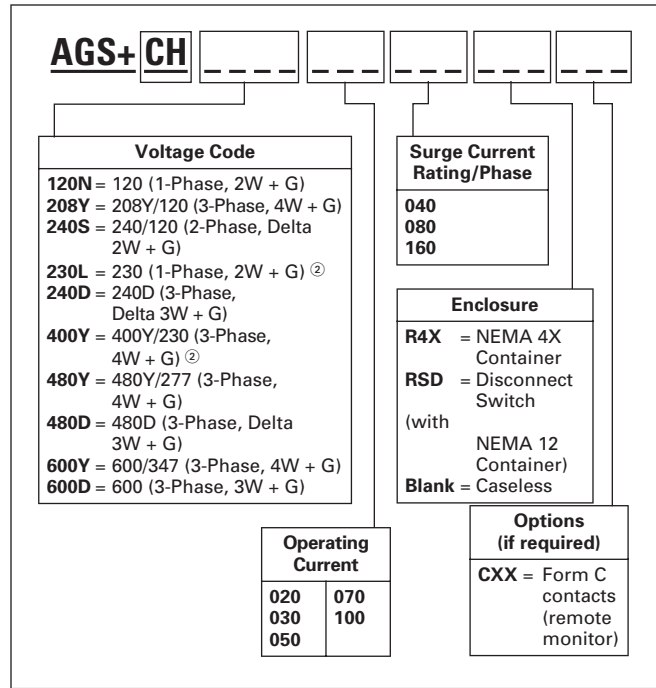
AGS+ CH _ _ _ _ _ _ _ _ _ _ _ _ _ _ _ _

**Voltage Code**

**120N** = 120 (1-Phase, 2W + G)
**208Y** = 208Y/120 (3-Phase, 4W + G)
**240S** = 240/120 (2-Phase, Delta 2W + G)
**230L** = 230 (1-Phase, 2W + G) ②
**240D** = 240D (3-Phase, Delta 3W + G)
**400Y** = 400Y/230 (3-Phase, 4W + G) ②
**480Y** = 480Y/277 (3-Phase, 4W + G)
**480D** = 480D (3-Phase, Delta 3W + G)
**600Y** = 600/347 (3-Phase, 4W + G)
**600D** = 600 (3-Phase, 3W + G)

**Surge Current Rating/Phase**

**040**
**080**
**160**

**Enclosure**

**R4X** = NEMA 4X Container
**RSD** = Disconnect Switch (with NEMA 12 Container)
**Blank** = Caseless

**Operating Current**

| **020** | **070** |
|---|---|
| **030** | **100** |
| **050** | |

**Options (if required)**

**CXX** = Form C contacts (remote monitor)